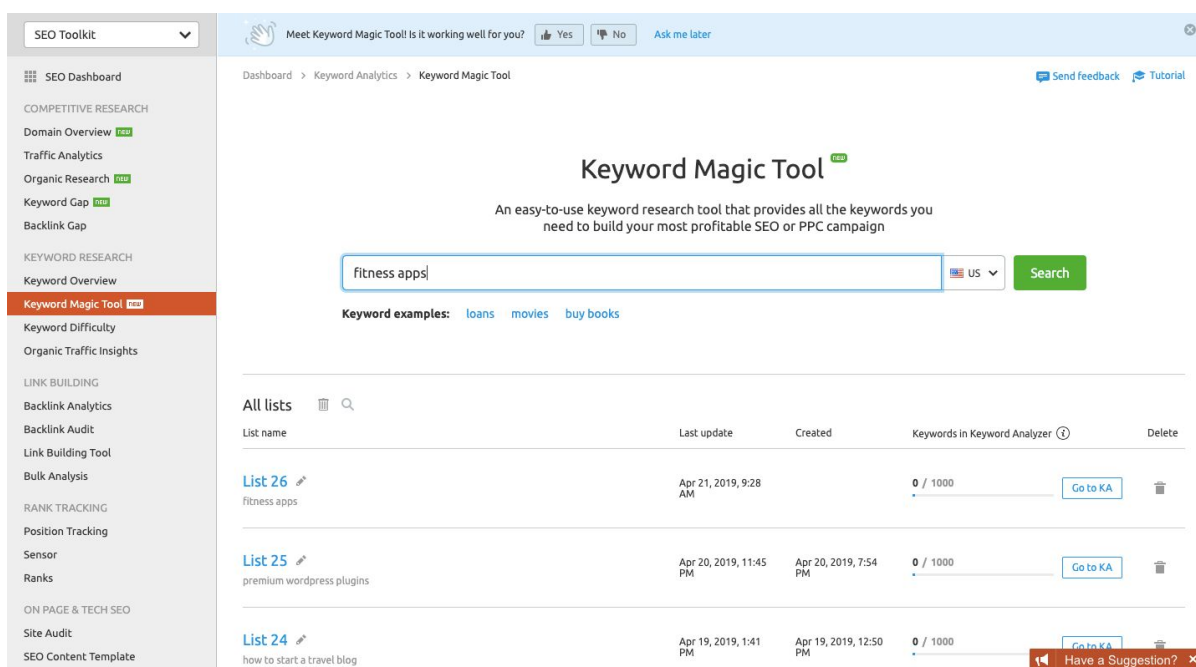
SEO Toolkit

SEO Dashboard

COMPETITIVE RESEARCH

Domain Overview NEW

Traffic Analytics

Organic Research NEW

Keyword Gap NEW

Backlink Gap

KEYWORD RESEARCH

Keyword Overview

Keyword Magic Tool NEW

Keyword Difficulty

Organic Traffic Insights

LINK BUILDING

Backlink Analytics

Backlink Audit

Link Building Tool

Bulk Analysis

RANK TRACKING

Position Tracking

Sensor

Ranks

ON PAGE & TECH SEO

Site Audit

SEO Content Template

Meet Keyword Magic Tool! Is it working well for you? Yes No Ask me later

Dashboard > Keyword Analytics > Keyword Magic Tool

Send feedback Tutorial

Keyword Magic Tool NEW

An easy-to-use keyword research tool that provides all the keywords you need to build your most profitable SEO or PPC campaign

fitness apps

US

Search

Keyword examples: loans movies buy books

All lists

| List name | Last update | Created | Keywords in Keyword Analyzer | Delete |
|---|---|---|---|---|
| List 26 fitness apps | Apr 21, 2019, 9:28 AM | | 0 / 1000 Go to KA | |
| List 25 premium wordpress plugins | Apr 20, 2019, 11:45 PM | Apr 20, 2019, 7:54 PM | 0 / 1000 Go to KA | |
| List 24 how to start a travel blog | Apr 19, 2019, 1:41 PM | Apr 19, 2019, 12:50 PM | 0 / 1000 Go to KA | |

Have a Suggestion?